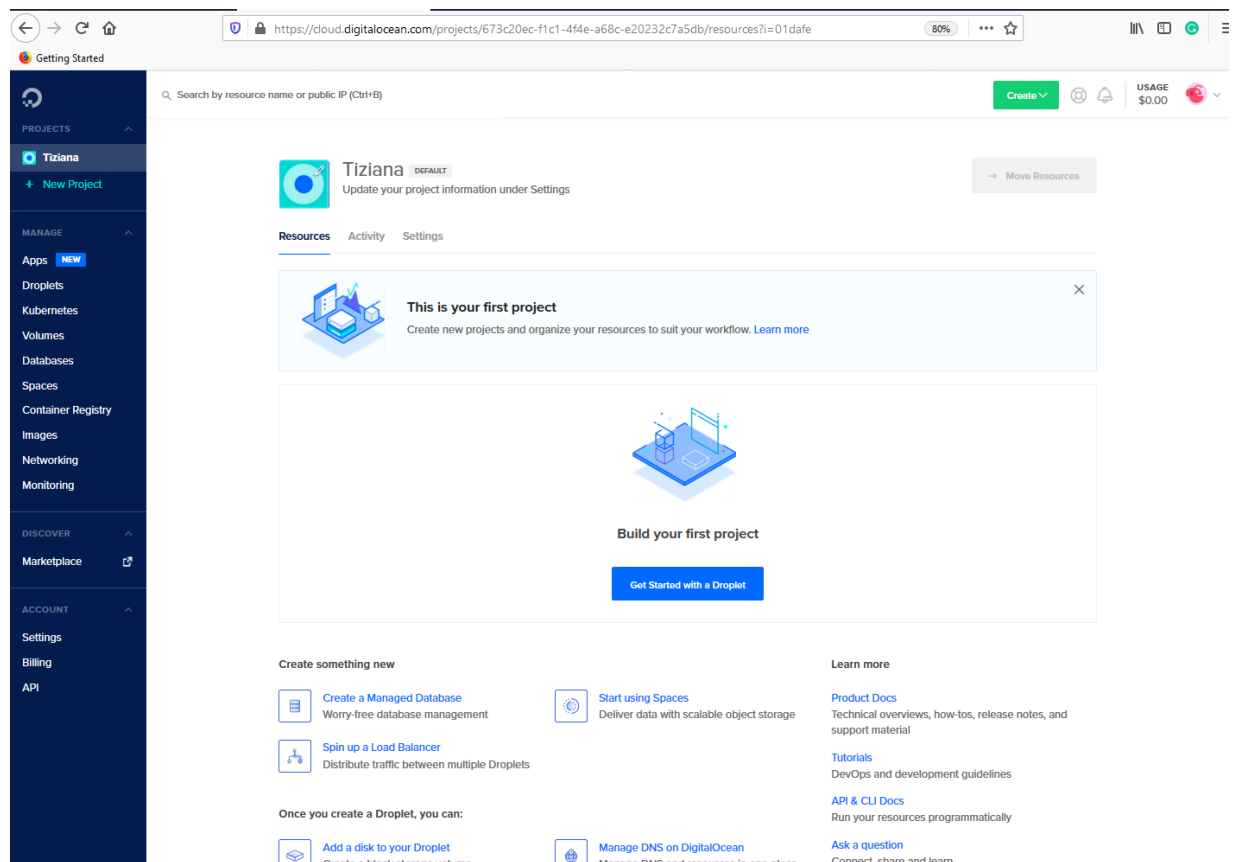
https://cloud.digitalocean.com/projects/673c20ec-f1c1-4f4e-a68c-e20232c7a5db/resources?i=01dafe

80%

Getting Started

Search by resource name or public IP (Ctrl+B)

Create

USAGE
$0.00

PROJECTS

Tiziana

+ New Project

MANAGE

Apps NEW

Droplets

Kubernetes

Volumes

Databases

Spaces

Container Registry

Images

Networking

Monitoring

DISCOVER

Marketplace

ACCOUNT

Settings

Billing

API

Tiziana DEFAULT

Update your project information under Settings

→ Move Resources

Resources Activity Settings

This is your first project

Create new projects and organize your resources to suit your workflow. Learn more

Build your first project

Get Started with a Droplet

Create something new

Create a Managed Database
Worry-free database management

Start using Spaces
Deliver data with scalable object storage

Spin up a Load Balancer
Distribute traffic between multiple Droplets

Once you create a Droplet, you can:

Add a disk to your Droplet
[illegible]

Manage DNS on DigitalOcean
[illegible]

Learn more

Product Docs
Technical overviews, how-tos, release notes, and support material

Tutorials
DevOps and development guidelines

API & CLI Docs
Run your resources programmatically

Ask a question
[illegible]